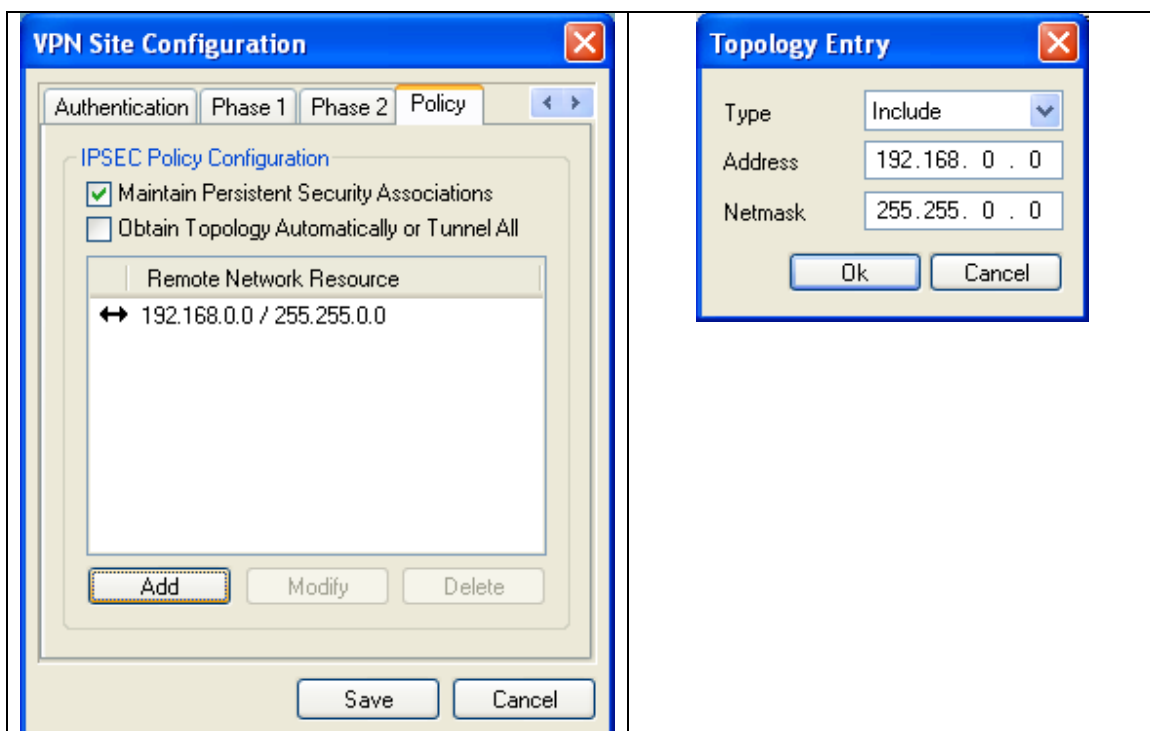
VPN Site Configuration

Authentication | Phase 1 | Phase 2 | Policy

IPSEC Policy Configuration

Maintain Persistent Security Associations

Obtain Topology Automatically or Tunnel All

Remote Network Resource

↔ 192.168.0.0 / 255.255.0.0

Add | Modify | Delete

Save | Cancel

Topology Entry

Type Include

Address 192.168. 0 . 0

Netmask 255.255. 0 . 0

Ok | Cancel